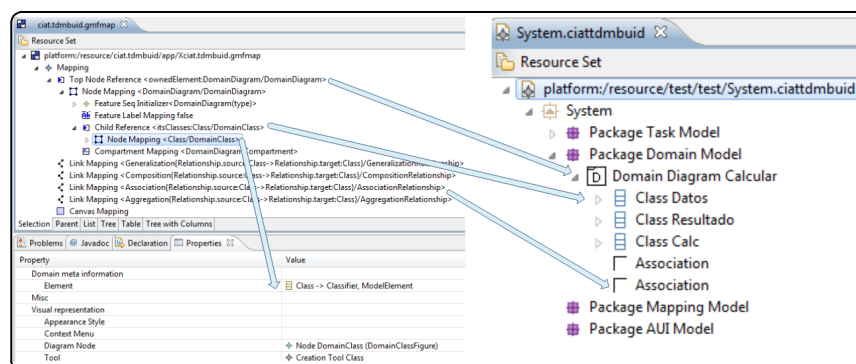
ciat.tdmbuid.gmfmap ☒

Resource Set

platform:/resource/ciat.tdmbuid/app/Xciat.tdmbuid.gmfmap

Mapping

Top Node Reference <ownedElement:DomainDiagram/DomainDiagram>

Node Mapping <DomainDiagram/DomainDiagram>

Feature Seq Initializer<DomainDiagram(type)>

Feature Label Mapping false

Child Reference <itsClasses:Class/DomainClass>

Node Mapping <Class/DomainClass>

Compartment Mapping <DomainDiagramCompartment>

Link Mapping <Generalization{Relationship.source:Class->Relationship.target:Class}/GeneralizationRelationship>

Link Mapping <Composition{Relationship.source:Class->Relationship.target:Class}/CompositionRelationship>

Link Mapping <Association{Relationship.source:Class->Relationship.target:Class}/AssociationRelationship>

Link Mapping <Aggregation{Relationship.source:Class->Relationship.target:Class}/AggregationRelationship>

Canvas Mapping

Selection | Parent | List | Tree | Table | Tree with Columns

Problems | Javadoc | Declaration | Properties ☒

| Property | Value |
|---|---|
| Domain meta information | |
| Element | Class -> Classifier, ModelElement |
| Misc | |
| Visual representation | |
| Appearance Style | |
| Context Menu | |
| Diagram Node | Node DomainClass (DomainClassFigure) |
| Tool | Creation Tool Class |

System.ciattdmbuid ☒

Resource Set

platform:/resource/test/test/System.ciattdmbuid

System

Package Task Model

Package Domain Model

Domain Diagram Calcular

Class Datos

Class Resultado

Class Calc

Association

Association

Package Mapping Model

Package AUI Model